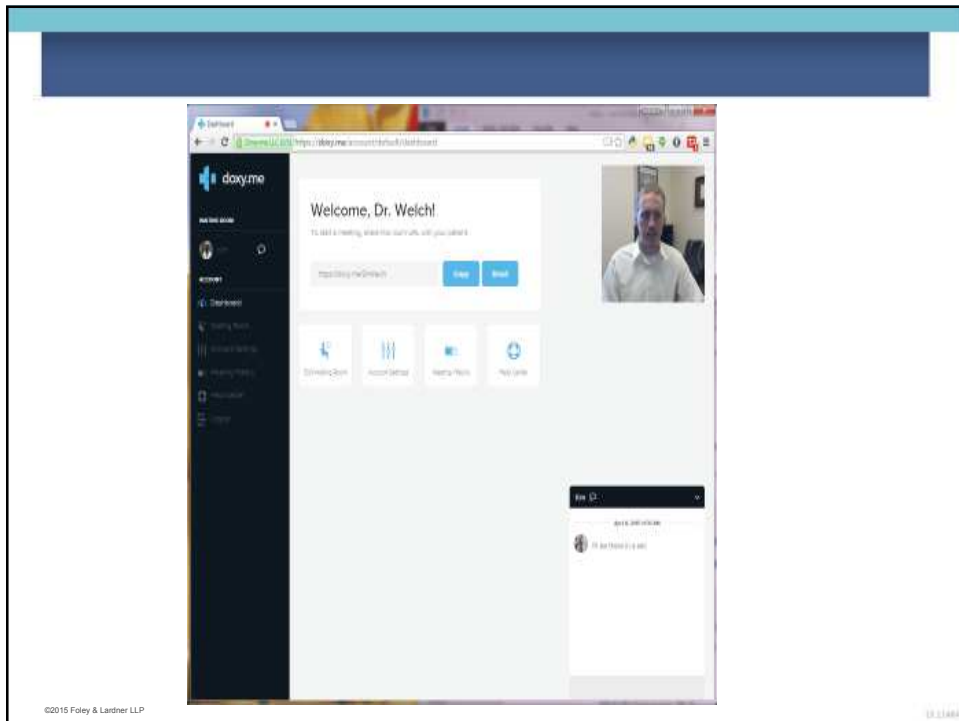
Dashboard

https://doxy.me/account/default/dashboard

doxy.me

WAITING ROOM

ACCOUNT

Dashboard

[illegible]

Welcome, Dr. Welch!

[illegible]

https://doxy.me/Drwelch

Copy

Email

Edit Waiting Room

Account Settings

Meeting Places

Help Center

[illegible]

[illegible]

©2015 Foley & Lardner LLP